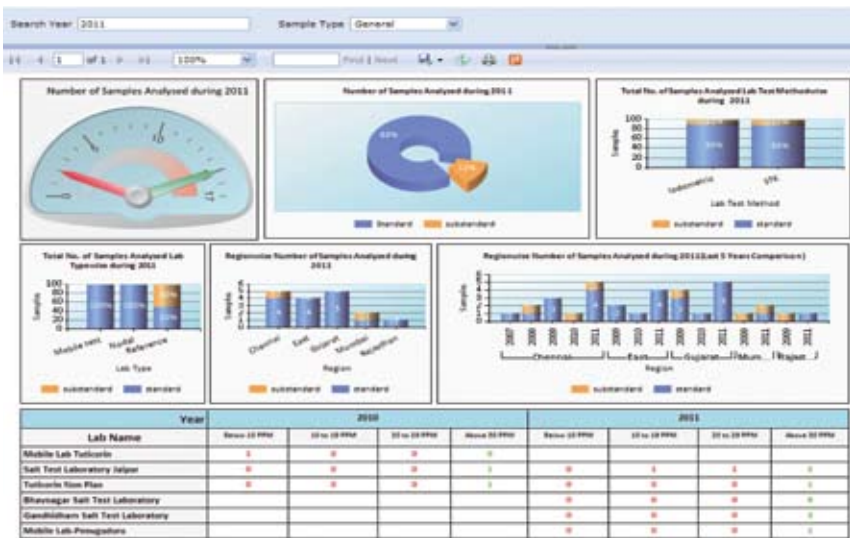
Search Year 2011 Sample Type General

1 of 1 100% Find | Next

Number of Samples Analysed during 2011

Number of Samples Analysed during 2011

Standard substandard

Total No. of Samples Analysed Lab Test Methodwise during 2011

Sample

100 80 60 40 20 0

Iodometric STK

Lab Test Method

substandard standard

Total No. of Samples Analysed Lab Typewise during 2011

Sample

100 80 60 40 20 0

Mobile test Routine Referance

Lab Type

substandard standard

Regionwise Number of Samples Analysed during 2011

Sample

Chennai East Gujarat Mumbai Rajasthan

Region

substandard standard

Regionwise Number of Samples Analysed during 2011(Last 5 Years Comparison)

Sample

2007 2008 2009 2010 2011

Chennai East Gujarat Mum Rajast

Region

substandard standard

| Year | 2010 | | | | 2011 | | | |
|---|---|---|---|---|---|---|---|---|
| Lab Name | Below 15 PPM | 15 to 19 PPM | 20 to 29 PPM | Above 30 PPM | Below 15 PPM | 15 to 19 PPM | 20 to 29 PPM | Above 30 PPM |
| Mobile Lab Tuticorin | 1 | 0 | 0 | 0 | | | | |
| Salt Test Laboratory Jaipur | 0 | 0 | 0 | 1 | 0 | 1 | 1 | 1 |
| Tuticorin Non Plan | 0 | 0 | 0 | 1 | 0 | 0 | 0 | 1 |
| Bhavnagar Salt Test Laboratory | | | | | 0 | 0 | 0 | 0 |
| Gandhidham Salt Test Laboratory | | | | | 0 | 0 | 0 | 1 |
| Mobile Lab-Ponugadora | | | | | 0 | 0 | 0 | 1 |